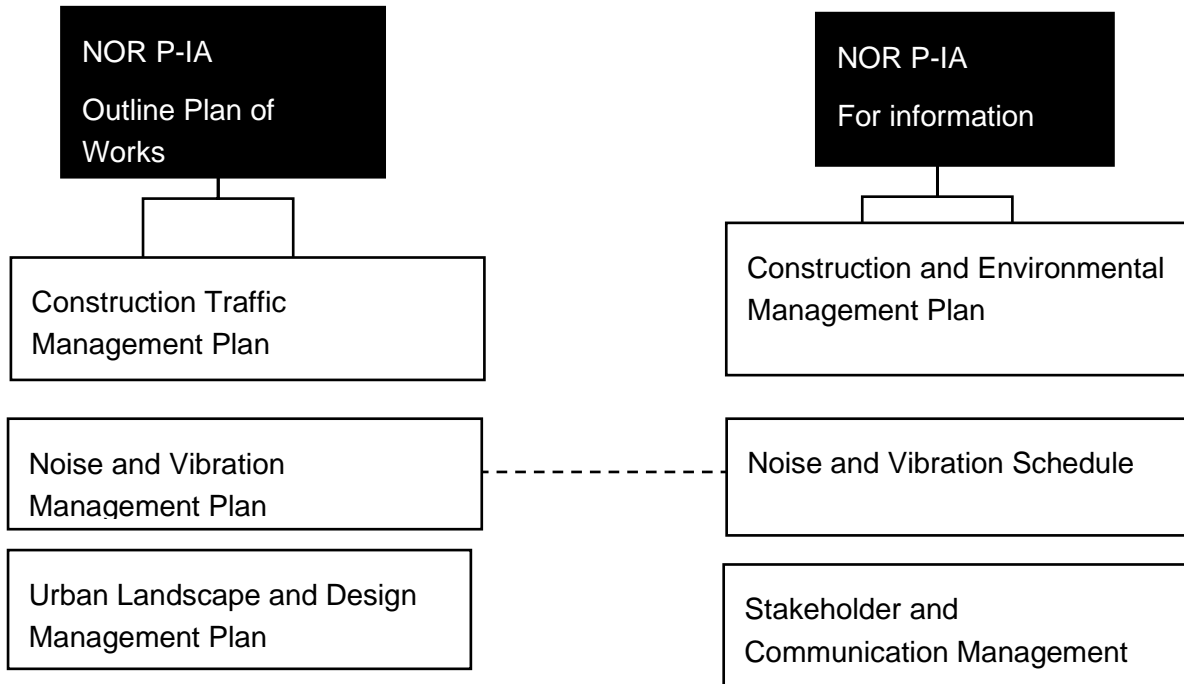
NOR P-IA
Outline Plan of Works

Construction Traffic Management Plan

Noise and Vibration Management Plan

Urban Landscape and Design Management Plan

NOR P-IA
For information

Construction and Environmental Management Plan

Noise and Vibration Schedule

Stakeholder and Communication Management